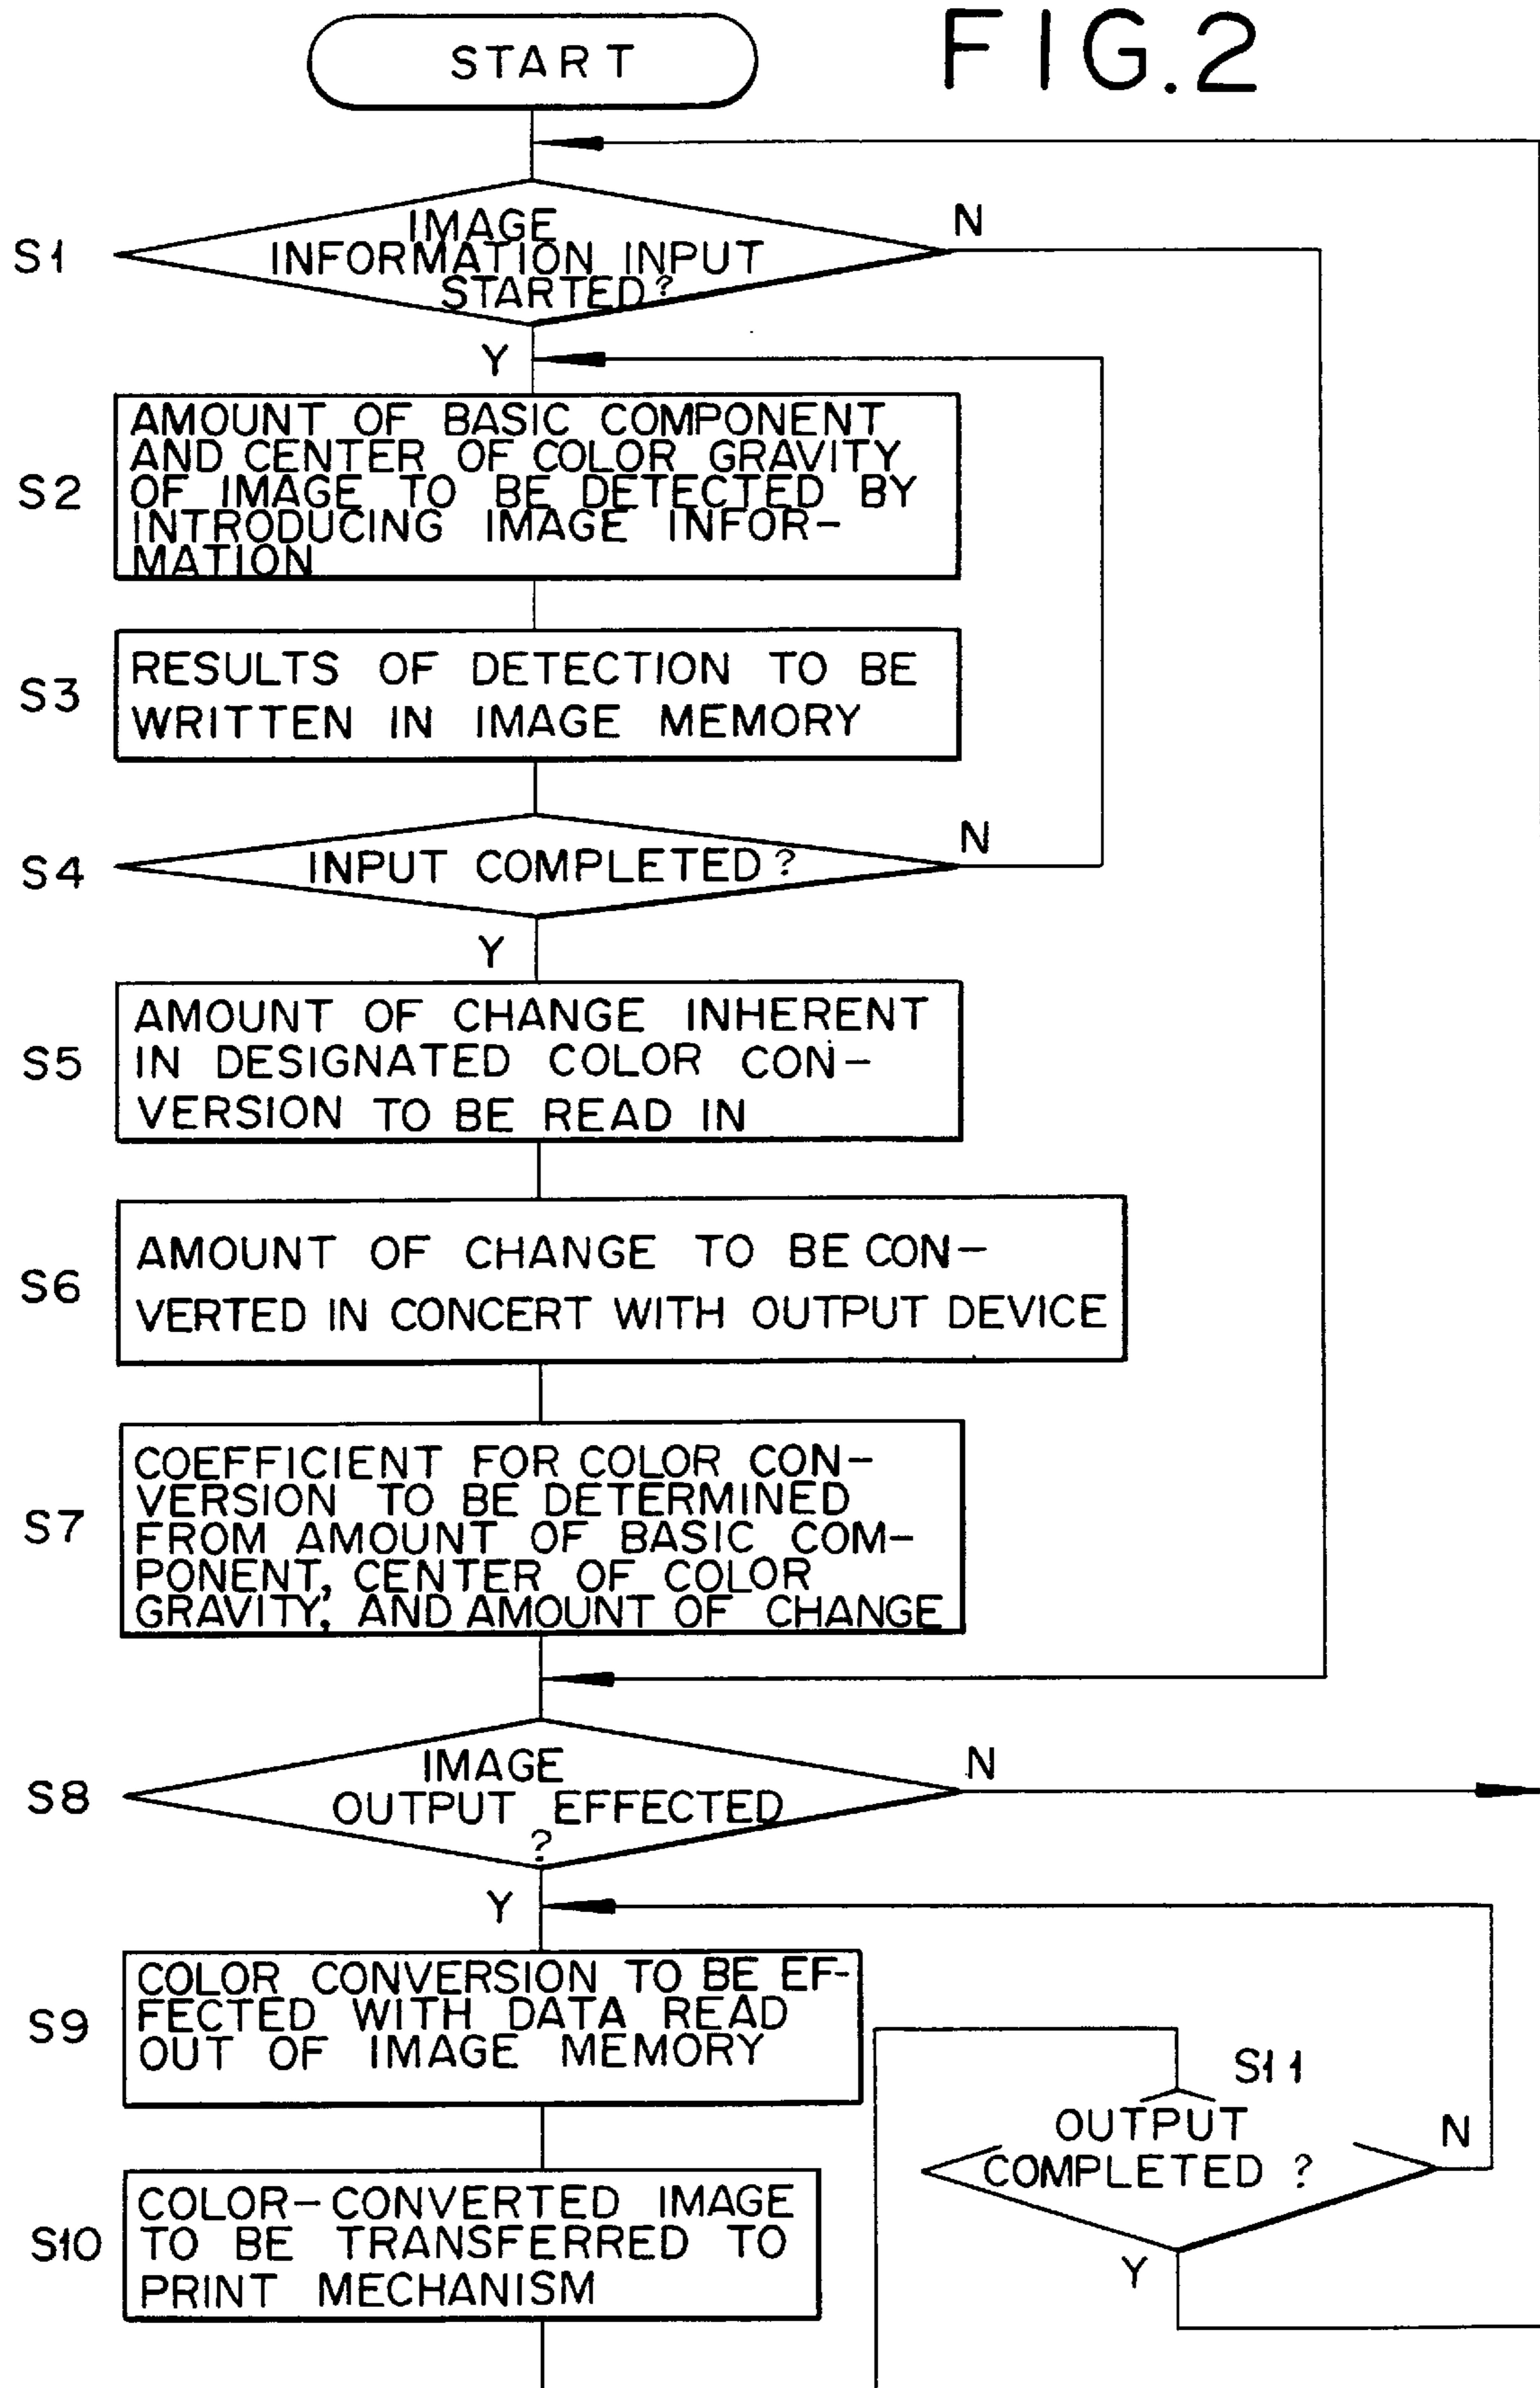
START

FIG.2

S1
IMAGE INFORMATION INPUT STARTED?
N
Y

S2
AMOUNT OF BASIC COMPONENT AND CENTER OF COLOR GRAVITY OF IMAGE TO BE DETECTED BY INTRODUCING IMAGE INFORMATION

S3
RESULTS OF DETECTION TO BE WRITTEN IN IMAGE MEMORY

S4
INPUT COMPLETED?
N
Y

S5
AMOUNT OF CHANGE INHERENT IN DESIGNATED COLOR CONVERSION TO BE READ IN

S6
AMOUNT OF CHANGE TO BE CONVERTED IN CONCERT WITH OUTPUT DEVICE

S7
COEFFICIENT FOR COLOR CONVERSION TO BE DETERMINED FROM AMOUNT OF BASIC COMPONENT, CENTER OF COLOR GRAVITY, AND AMOUNT OF CHANGE

S8
IMAGE OUTPUT EFFECTED ?
N
Y

S9
COLOR CONVERSION TO BE EFFECTED WITH DATA READ OUT OF IMAGE MEMORY

S11
OUTPUT COMPLETED ?
N
Y

S10
COLOR-CONVERTED IMAGE TO BE TRANSFERRED TO PRINT MECHANISM